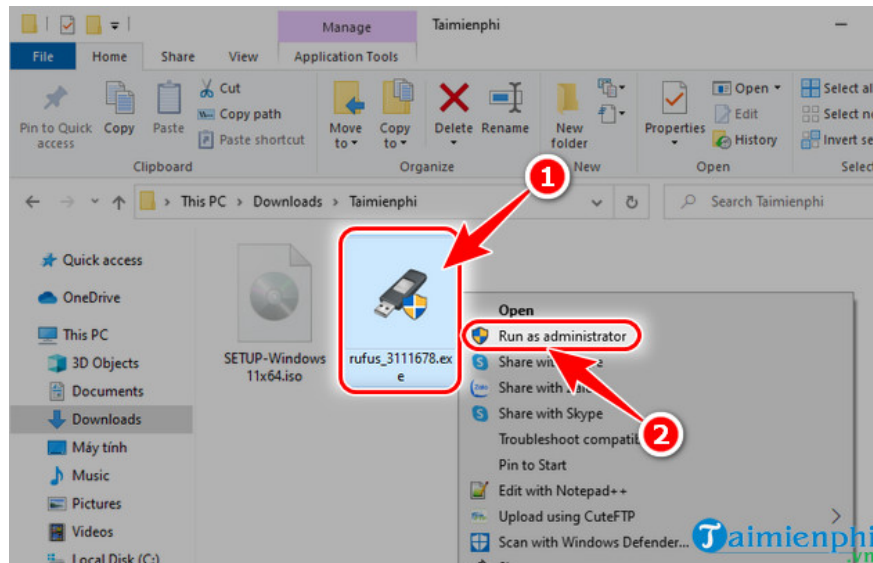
Manage
Taimienphi
File
Home
Share
View
Application Tools
Pin to Quick access
Copy
Paste
Cut
Copy path
Paste shortcut
Clipboard
Move to
Copy to
Delete
Rename
Organize
New folder
New
Properties
Open
Edit
History
Open
Select all
Select none
Invert selection
Select
This PC › Downloads › Taimienphi
Search Taimienphi
Quick access
OneDrive
This PC
3D Objects
Documents
Downloads
Máy tính
Music
Pictures
Videos
Local Disk (C:)
SETUP-Windows 11x64.iso
rufus_3111678.exe
1
Open
Run as administrator
Share with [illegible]
Share with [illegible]
Share with Skype
Troubleshoot compatib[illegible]
Pin to Start
Edit with Notepad++
Upload using CuteFTP
Scan with Windows Defender...
2
Taimienphi
.vn